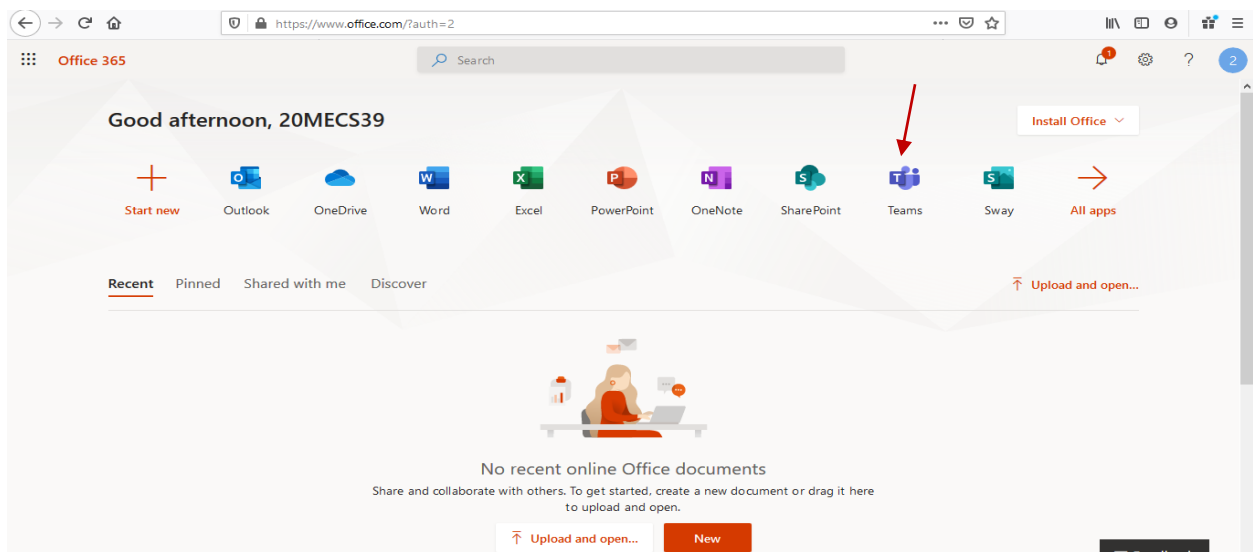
https://www.office.com/?auth=2

Office 365

Search

1

?

2

Good afternoon, 20MECS39

Install Office

Start new
Outlook
OneDrive
Word
Excel
PowerPoint
OneNote
SharePoint
Teams
Sway
All apps

Recent
Pinned
Shared with me
Discover

Upload and open...

No recent online Office documents

Share and collaborate with others. To get started, create a new document or drag it here to upload and open.

Upload and open...
New